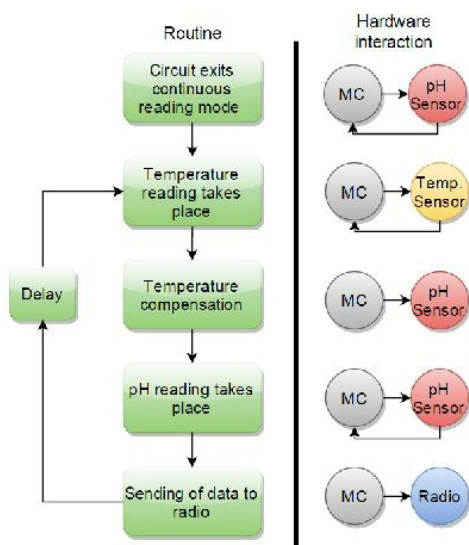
Routine

Circuit exits continuous reading mode

Temperature reading takes place

Temperature compensation

pH reading takes place

Sending of data to radio

Delay

Hardware interaction

MC

pH Sensor

MC

Temp. Sensor

MC

pH Sensor

MC

pH Sensor

MC

Radio